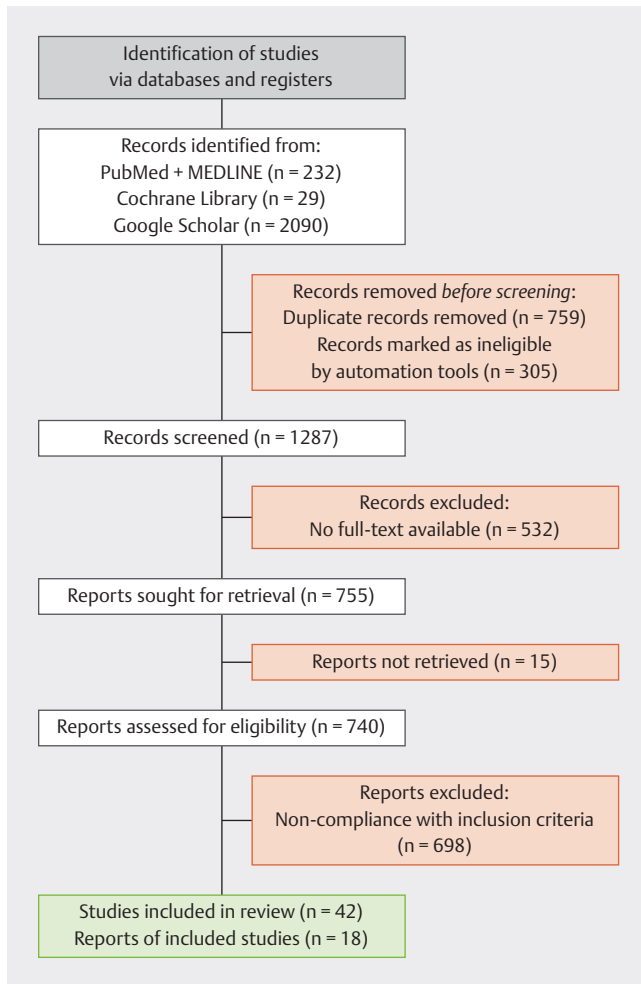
Identification of studies via databases and registers

Records identified from:
PubMed + MEDLINE (n = 232)
Cochrane Library (n = 29)
Google Scholar (n = 2090)

Records removed *before screening*:
Duplicate records removed (n = 759)
Records marked as ineligible by automation tools (n = 305)

Records screened (n = 1287)

Records excluded:
No full-text available (n = 532)

Reports sought for retrieval (n = 755)

Reports not retrieved (n = 15)

Reports assessed for eligibility (n = 740)

Reports excluded:
Non-compliance with inclusion criteria (n = 698)

Studies included in review (n = 42)
Reports of included studies (n = 18)